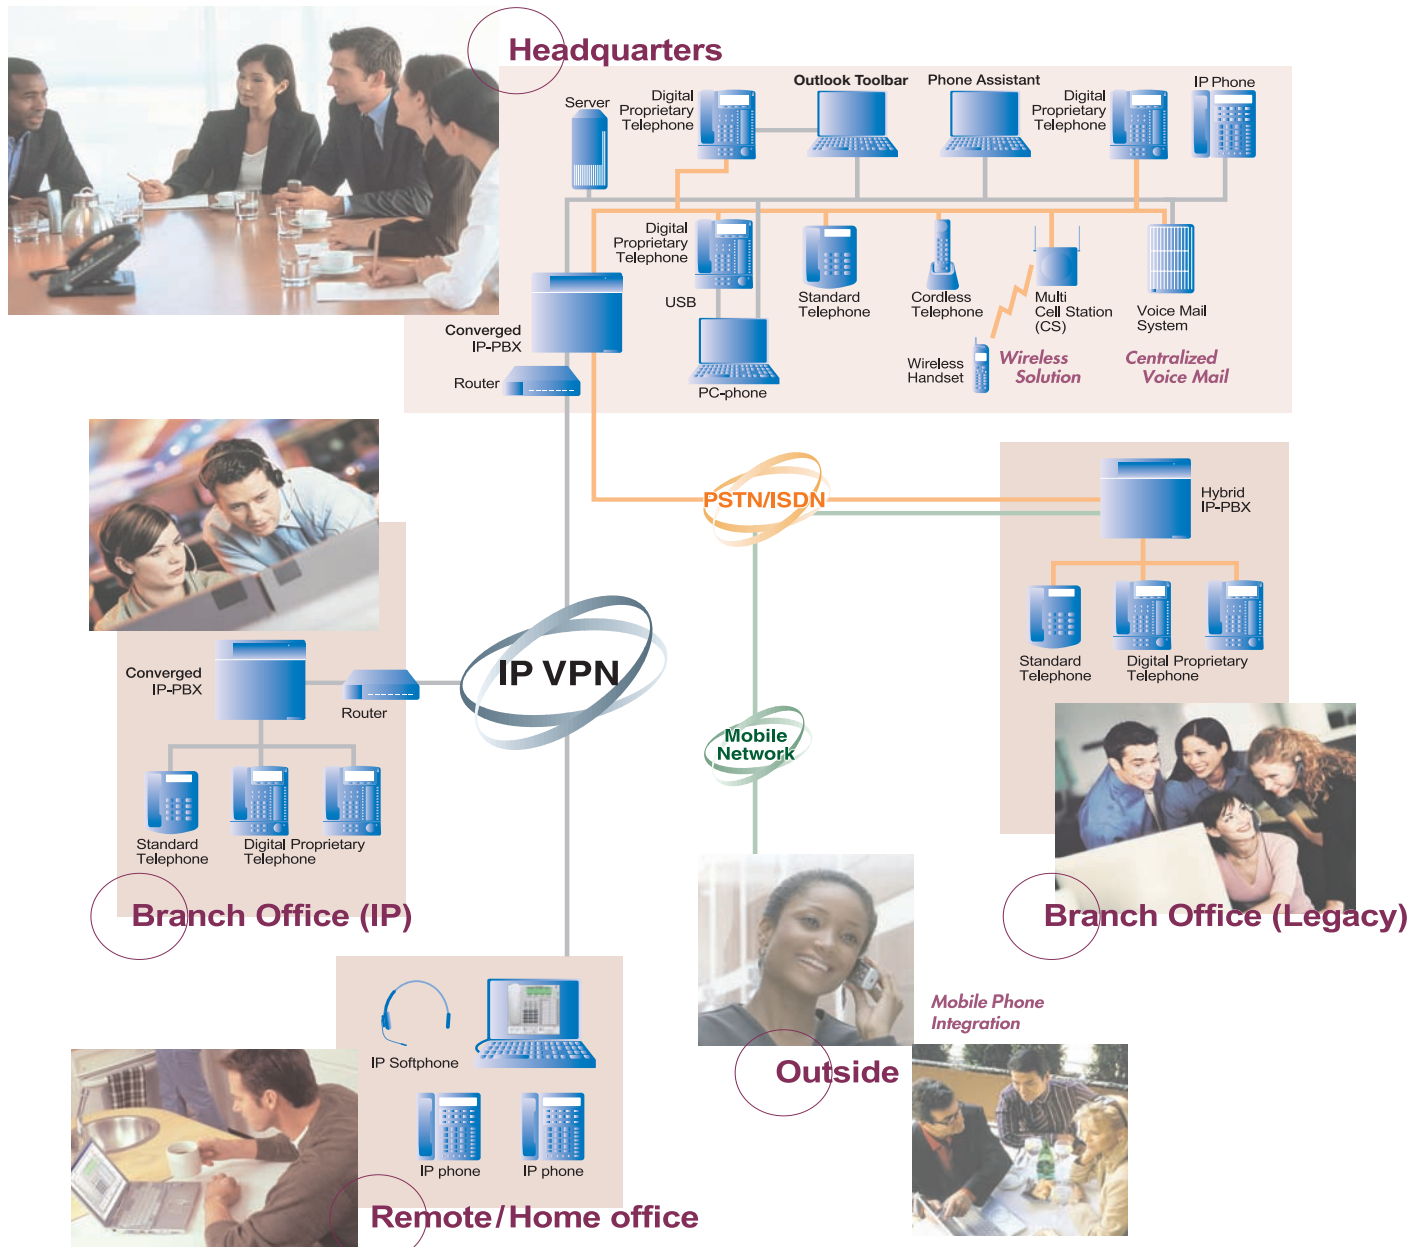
Headquarters

Server

Digital Proprietary Telephone

Outlook Toolbar

Phone Assistant

Digital Proprietary Telephone

IP Phone

Digital Proprietary Telephone

USB

Standard Telephone

Cordless Telephone

Multi Cell Station (CS)

Voice Mail System

Converged IP-PBX

Router

PC-phone

Wireless Handset

Wireless Solution

Centralized Voice Mail

PSTN/ISDN

Hybrid IP-PBX

Standard Telephone

Digital Proprietary Telephone

Converged IP-PBX

Router

IP VPN

Mobile Network

Standard Telephone

Digital Proprietary Telephone

Branch Office (IP)

Branch Office (Legacy)

IP Softphone

Mobile Phone Integration

Outside

IP phone

IP phone

Remote/Home office